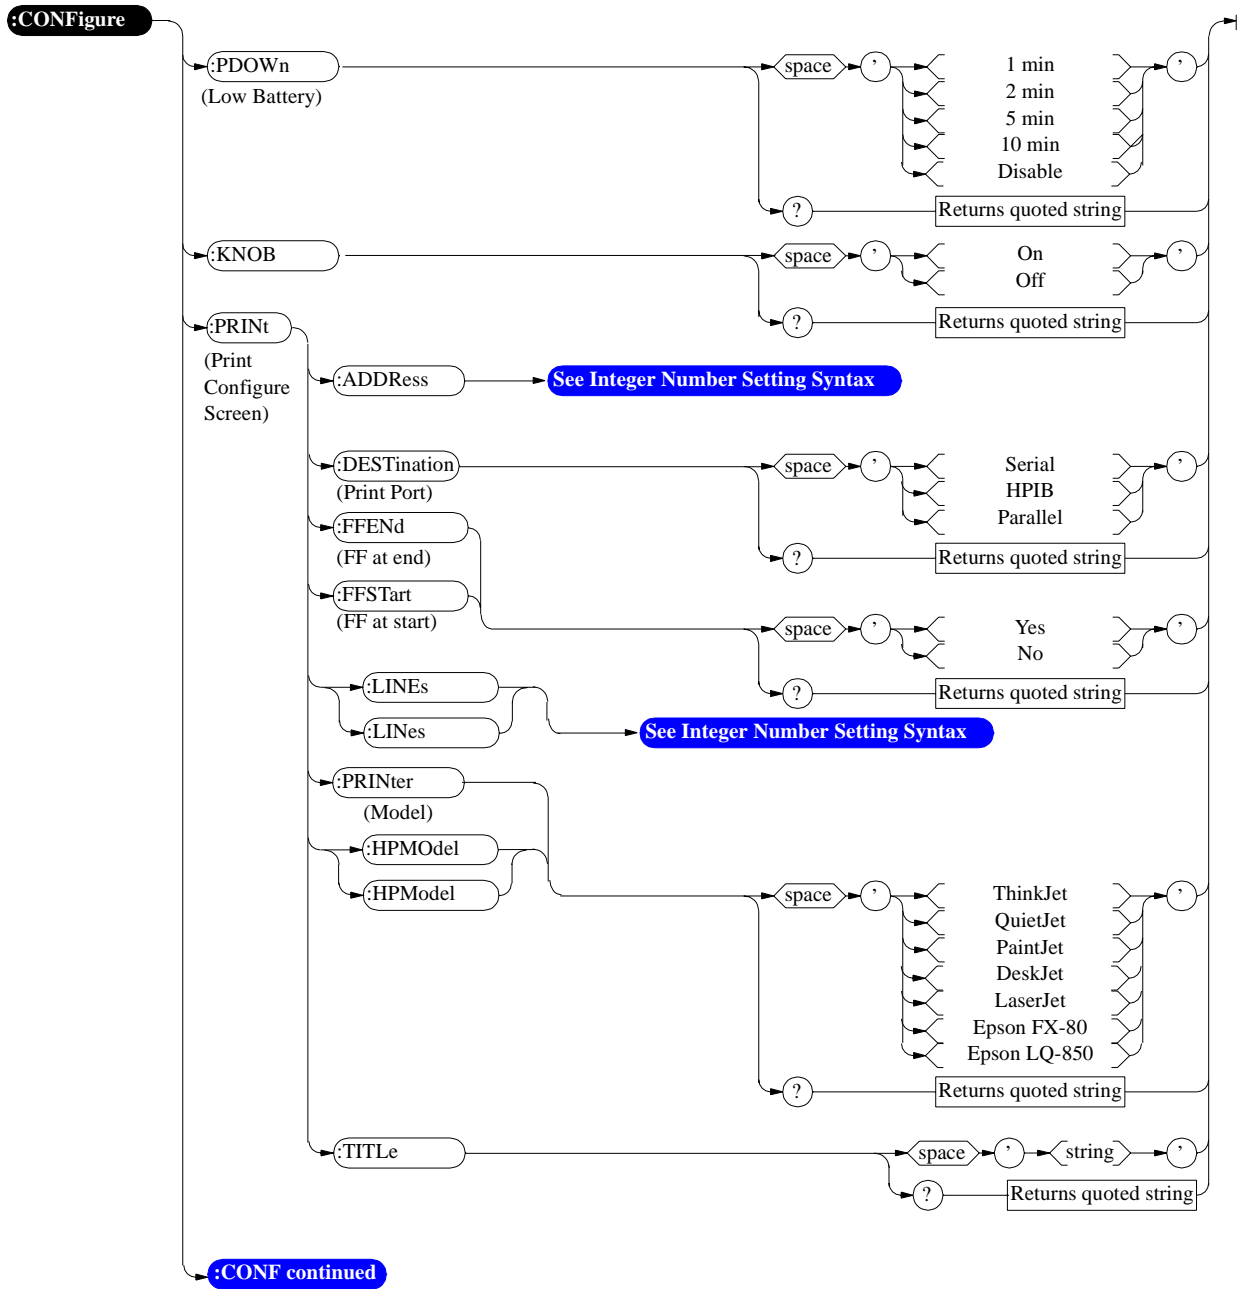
:CONFigure

:PDOWn
(Low Battery)
space
'
1 min
2 min
5 min
10 min
Disable
'
?
Returns quoted string

:KNOB
space
'
On
Off
'
?
Returns quoted string

:PRINt
(Print Configure Screen)

:ADDRess
See Integer Number Setting Syntax

:DESTination
(Print Port)
space
'
Serial
HPIB
Parallel
'
?
Returns quoted string

:FFENd
(FF at end)
:FFSTart
(FF at start)
space
'
Yes
No
'
?
Returns quoted string

:LINEs
:LINes
See Integer Number Setting Syntax

:PRINter
(Model)
:HPMOdel
:HPModel
space
'
ThinkJet
QuietJet
PaintJet
DeskJet
LaserJet
Epson FX-80
Epson LQ-850
'
?
Returns quoted string

:TITLe
space
'
string
'
?
Returns quoted string

:CONF continued